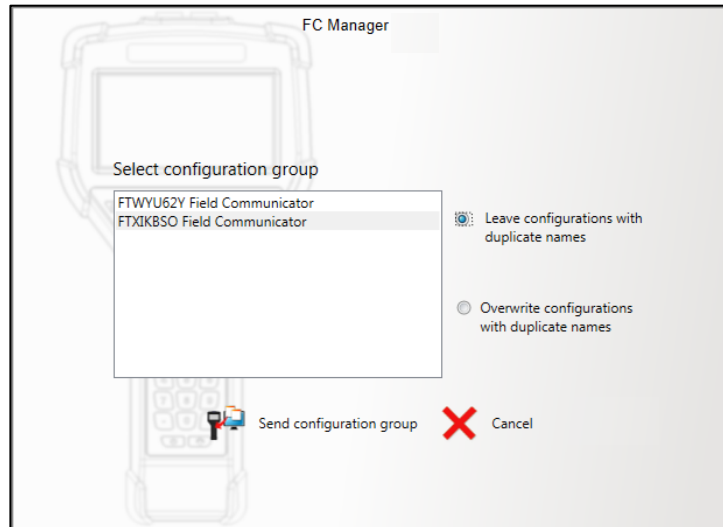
FC Manager

Select configuration group

FTWYU62Y Field Communicator
FTXIKBSO Field Communicator

Leave configurations with duplicate names

Overwrite configurations with duplicate names

Send configuration group

Cancel